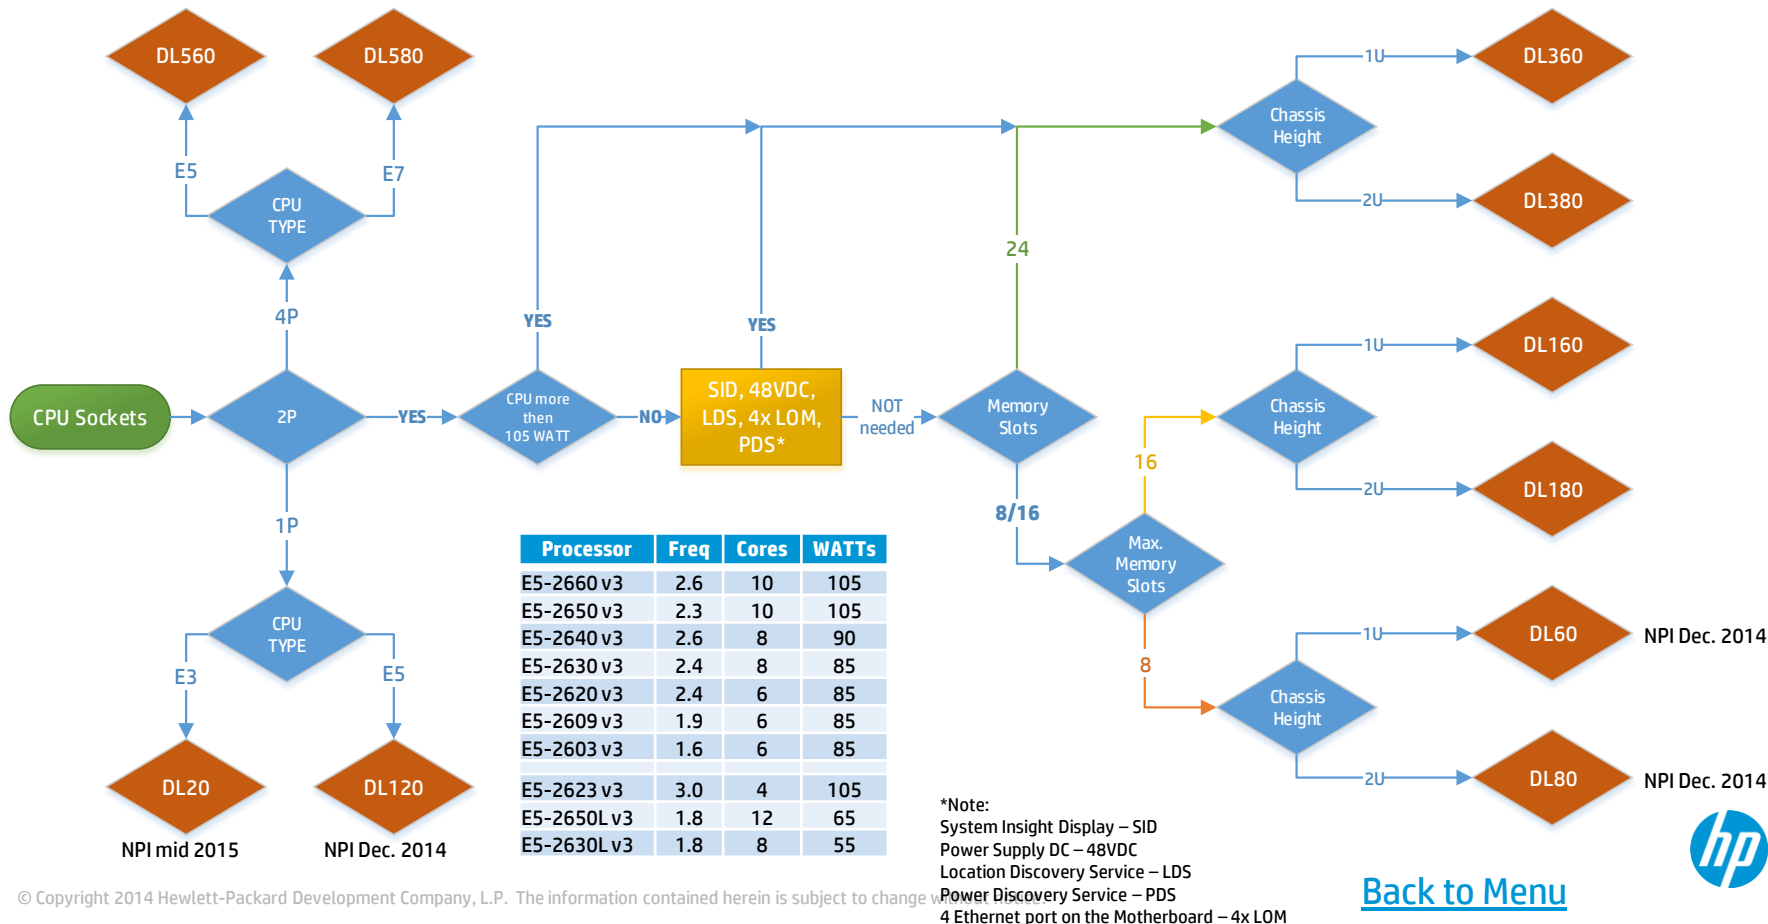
DL560

DL580

E5

E7

CPU TYPE

4P

CPU Sockets

2P

YES

CPU more then 105 WATT

NO

SID, 48VDC, LDS, 4x LOM, PDS*

YES

YES

NOT needed

Memory Slots

24

8/16

Max. Memory Slots

16

8

Chassis Height

1U

2U

DL360

DL380

Chassis Height

1U

2U

DL160

DL180

Chassis Height

1U

2U

DL60

DL80

NPI Dec. 2014

NPI Dec. 2014

1P

CPU TYPE

E3

E5

DL20

DL120

NPI mid 2015

NPI Dec. 2014

| Processor | Freq | Cores | WATTs |
|---|---|---|---|
| E5-2660 v3 | 2.6 | 10 | 105 |
| E5-2650 v3 | 2.3 | 10 | 105 |
| E5-2640 v3 | 2.6 | 8 | 90 |
| E5-2630 v3 | 2.4 | 8 | 85 |
| E5-2620 v3 | 2.4 | 6 | 85 |
| E5-2609 v3 | 1.9 | 6 | 85 |
| E5-2603 v3 | 1.6 | 6 | 85 |
| | | | |
| E5-2623 v3 | 3.0 | 4 | 105 |
| E5-2650L v3 | 1.8 | 12 | 65 |
| E5-2630L v3 | 1.8 | 8 | 55 |

*Note:
System Insight Display – SID
Power Supply DC – 48VDC
Location Discovery Service – LDS
Power Discovery Service – PDS
4 Ethernet port on the Motherboard – 4x LOM

© Copyright 2014 Hewlett-Packard Development Company, L.P. The information contained herein is subject to change w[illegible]

hp

Back to Menu